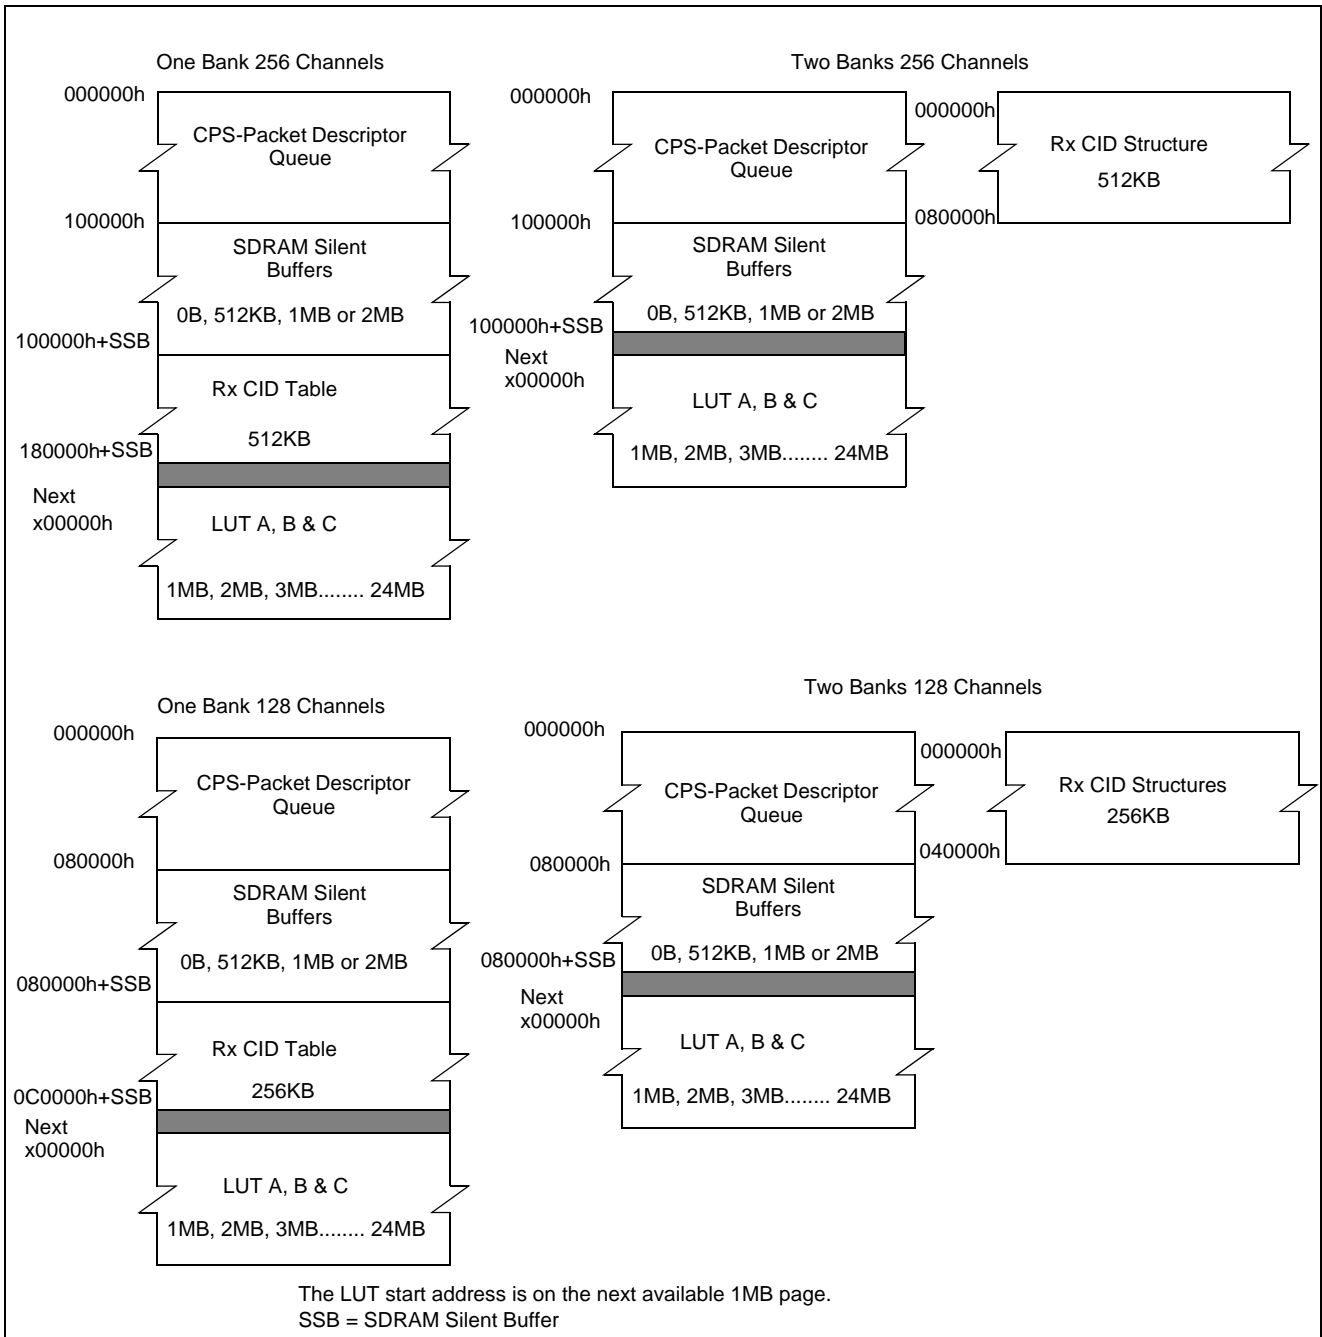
One Bank 256 Channels

000000h
CPS-Packet Descriptor Queue
100000h
SDRAM Silent Buffers
0B, 512KB, 1MB or 2MB
100000h+SSB
Rx CID Table
512KB
180000h+SSB
Next x00000h
LUT A, B & C
1MB, 2MB, 3MB........ 24MB

Two Banks 256 Channels

000000h
CPS-Packet Descriptor Queue
100000h
SDRAM Silent Buffers
0B, 512KB, 1MB or 2MB
100000h+SSB
Next x00000h
LUT A, B & C
1MB, 2MB, 3MB........ 24MB

000000h
Rx CID Structure
512KB
080000h

One Bank 128 Channels

000000h
CPS-Packet Descriptor Queue
080000h
SDRAM Silent Buffers
0B, 512KB, 1MB or 2MB
080000h+SSB
Rx CID Table
256KB
0C0000h+SSB
Next x00000h
LUT A, B & C
1MB, 2MB, 3MB........ 24MB

Two Banks 128 Channels

000000h
CPS-Packet Descriptor Queue
080000h
SDRAM Silent Buffers
0B, 512KB, 1MB or 2MB
080000h+SSB
Next x00000h
LUT A, B & C
1MB, 2MB, 3MB........ 24MB

000000h
Rx CID Structures
256KB
040000h

The LUT start address is on the next available 1MB page.
SSB = SDRAM Silent Buffer